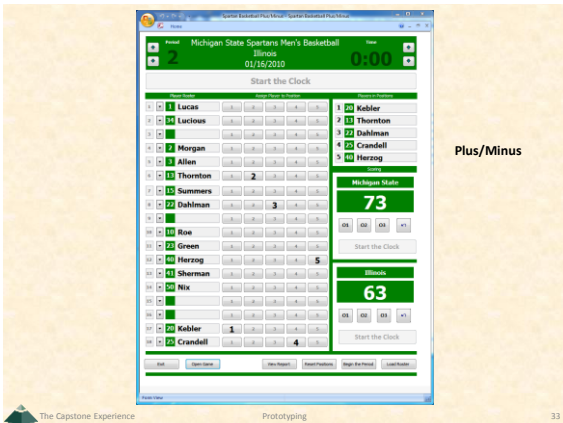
Spartan Basketball Plus/Minus

Home

Period
2

Michigan State Spartans Men's Basketball
Illinois
01/16/2010

Time
0:00

Start the Clock

Player Roster

Assign Player to Position

Players in Positions

1 Lucas
2 34 Lucious
3
4 2 Morgan
5 3 Allen
6 13 Thornton 2
7 15 Summers
8 22 Dahlman 3
9
10 10 Roe
11 23 Green
12 40 Herzog 5
13 41 Sherman
14 50 Nix
15
16
17 20 Kebler 1
18 25 Crandell 4

1 20 Kebler
2 13 Thornton
3 22 Dahlman
4 25 Crandell
5 40 Herzog

Scoring

Michigan State
73
O1 O2 O3 +1
Start the Clock

Illinois
63
O1 O2 O3 +1
Start the Clock

Exit
Open Game
View Report
Reset Positions
Begin the Period
Load Roster

Plus/Minus

The Capstone Experience
Prototyping
33